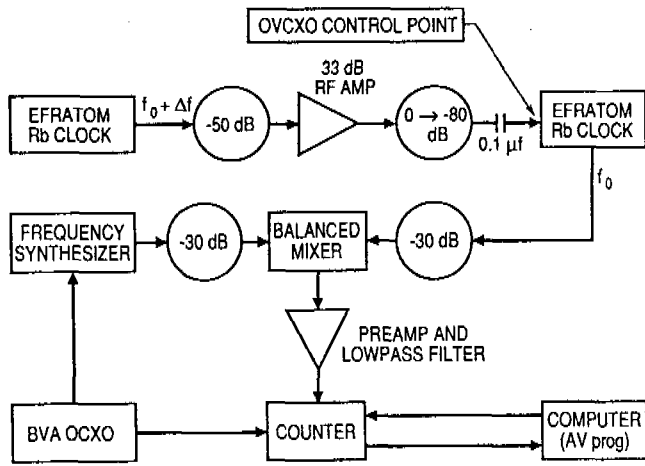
OVCXO CONTROL POINT

33 dB
RF AMP

EFRATOM
Rb CLOCK

$f_0 + \Delta f$

-50 dB

$0 \rightarrow -80$
dB

0.1 μf

EFRATOM
Rb CLOCK

$f_0$

FREQUENCY
SYNTHESIZER

-30 dB

BALANCED
MIXER

-30 dB

PREAMP AND
LOWPASS FILTER

BVA OCXO

COUNTER

COMPUTER
(AV prog)